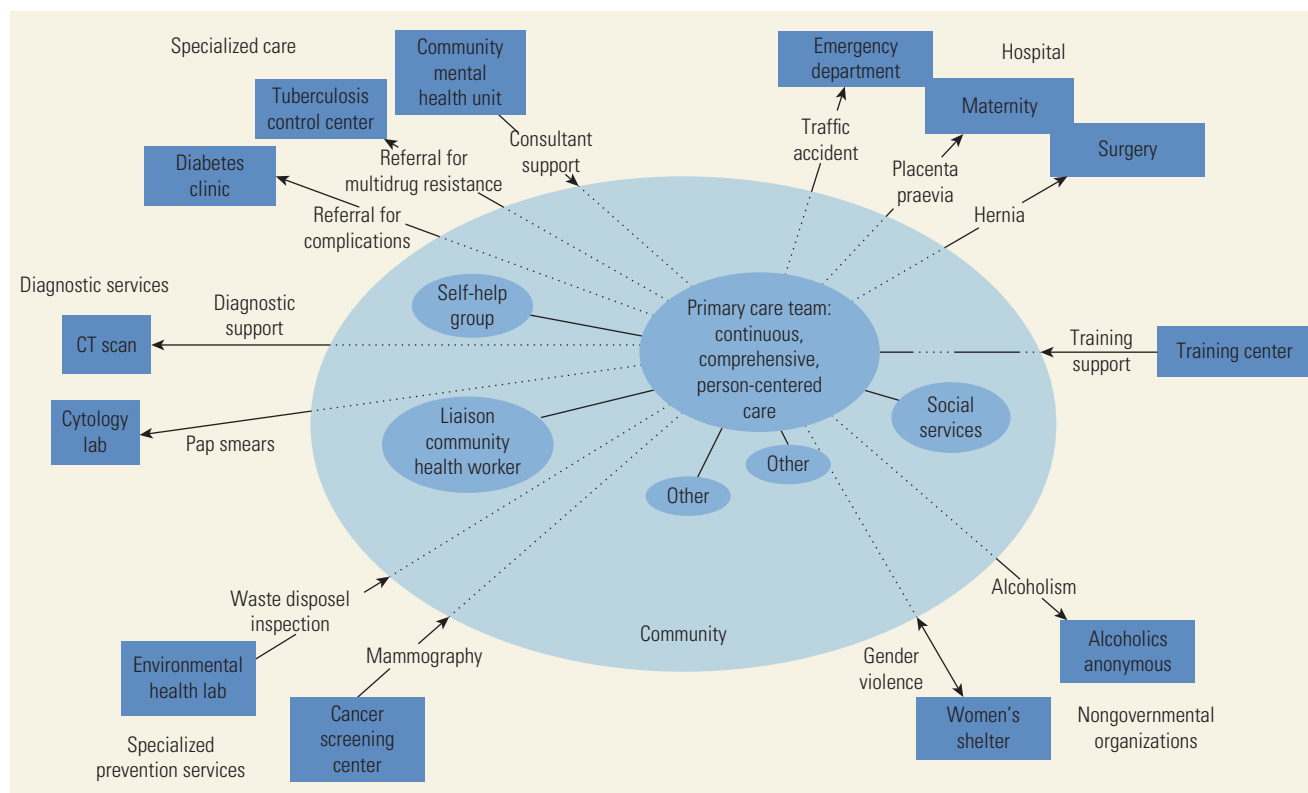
Specialized care

Community mental health unit

Emergency department

Hospital

Tuberculosis control center

Maternity

Surgery

Diabetes clinic

Consultant support

Traffic accident

Referral for multidrug resistance

Placenta praevia

Referral for complications

Hernia

Diagnostic services

Diagnostic support

Self-help group

Primary care team: continuous, comprehensive, person-centered care

Training support

Training center

CT scan

Cytology lab

Pap smears

Liaison community health worker

Social services

Other

Other

Waste disposel inspection

Alcoholism

Community

Alcoholics anonymous

Mammography

Gender violence

Environmental health lab

Cancer screening center

Women's shelter

Nongovernmental organizations

Specialized prevention services